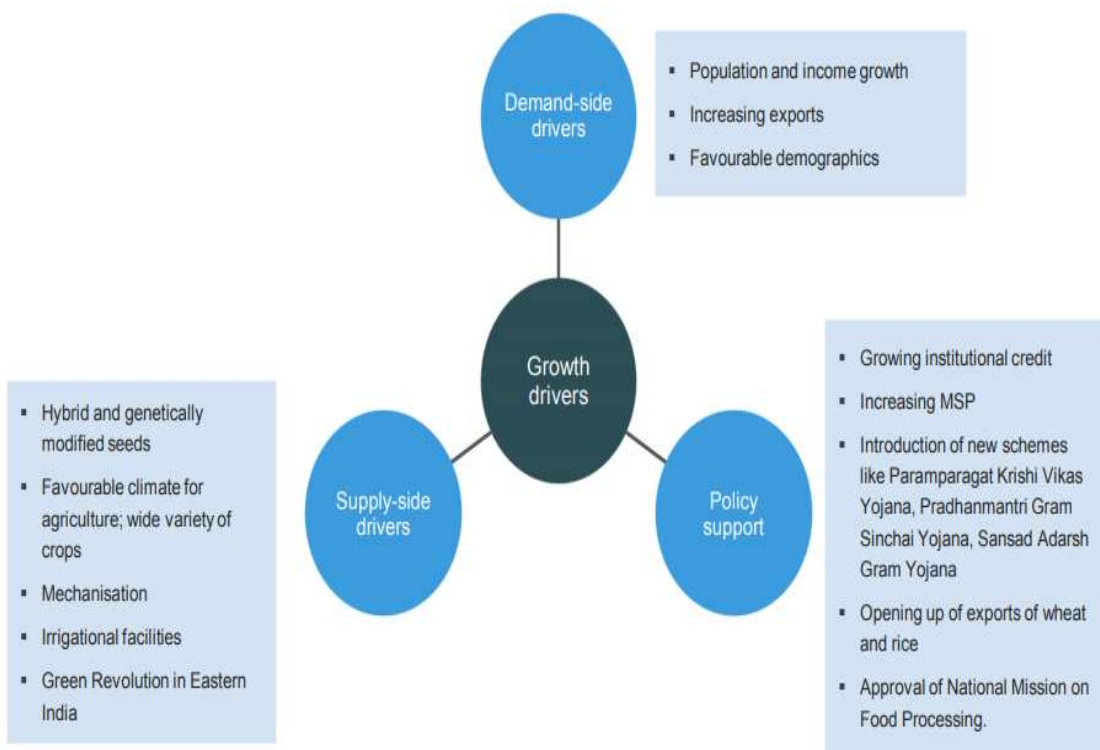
Demand-side drivers

▪ Population and income growth
▪ Increasing exports
▪ Favourable demographics

Growth drivers

▪ Hybrid and genetically modified seeds
▪ Favourable climate for agriculture; wide variety of crops
▪ Mechanisation
▪ Irrigational facilities
▪ Green Revolution in Eastern India

Supply-side drivers

Policy support

▪ Growing institutional credit
▪ Increasing MSP
▪ Introduction of new schemes like Paramparagat Krishi Vikas Yojana, Pradhanmantri Gram Sinchai Yojana, Sansad Adarsh Gram Yojana
▪ Opening up of exports of wheat and rice
▪ Approval of National Mission on Food Processing.